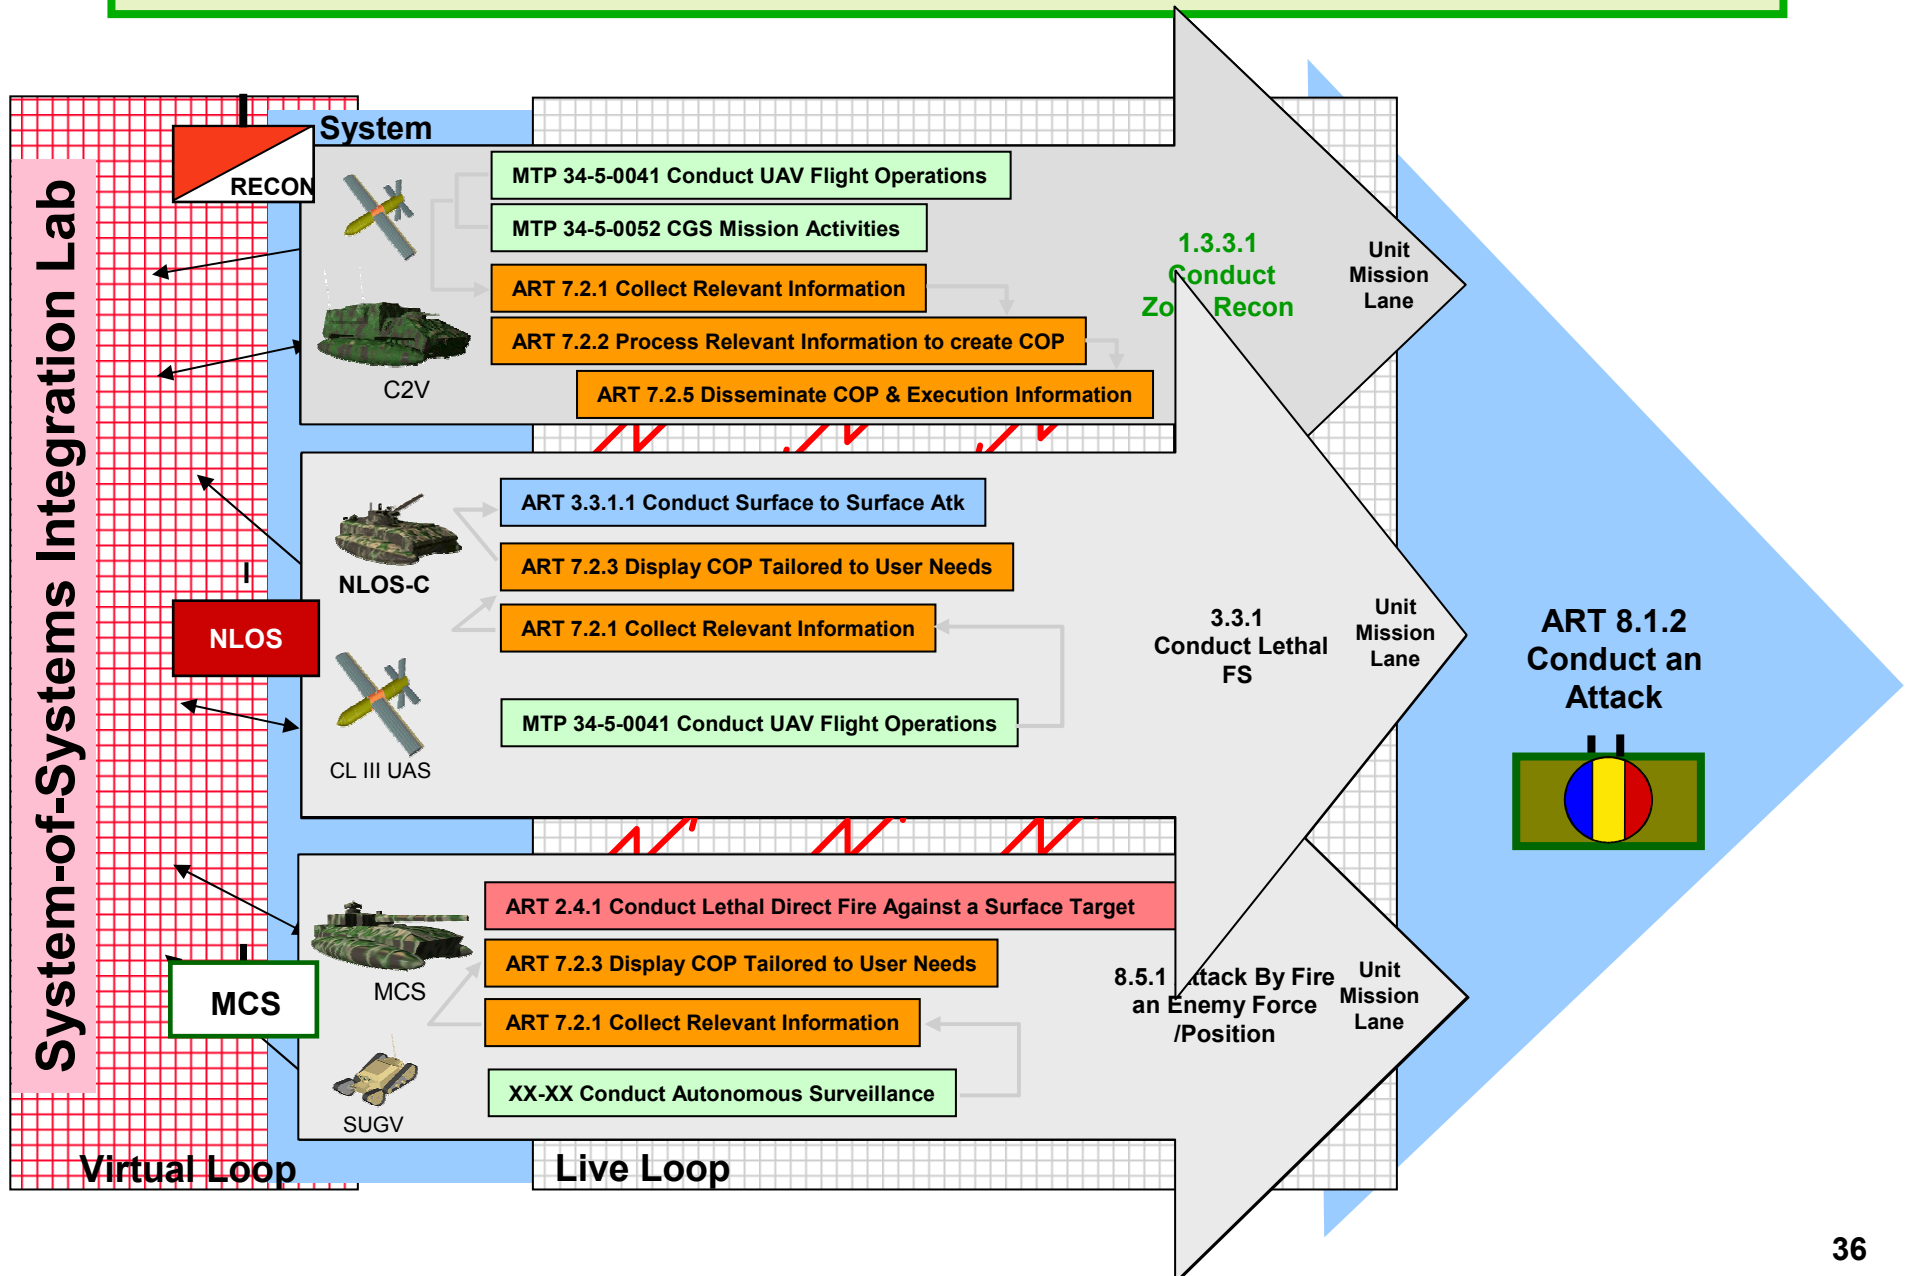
System-of-Systems Integration Lab

RECON

System

MTP 34-5-0041 Conduct UAV Flight Operations

MTP 34-5-0052 CGS Mission Activities

ART 7.2.1 Collect Relevant Information

ART 7.2.2 Process Relevant Information to create COP

ART 7.2.5 Disseminate COP & Execution Information

C2V

1.3.3.1 Conduct Zo Recon

Unit Mission Lane

ART 3.3.1.1 Conduct Surface to Surface Atk

NLOS-C

ART 7.2.3 Display COP Tailored to User Needs

NLOS

ART 7.2.1 Collect Relevant Information

MTP 34-5-0041 Conduct UAV Flight Operations

CL III UAS

3.3.1 Conduct Lethal FS

Unit Mission Lane

ART 8.1.2 Conduct an Attack

ART 2.4.1 Conduct Lethal Direct Fire Against a Surface Target

ART 7.2.3 Display COP Tailored to User Needs

MCS

MCS

ART 7.2.1 Collect Relevant Information

XX-XX Conduct Autonomous Surveillance

SUGV

8.5.1 Attack By Fire an Enemy Force /Position

Unit Mission Lane

Virtual Loop

Live Loop

36